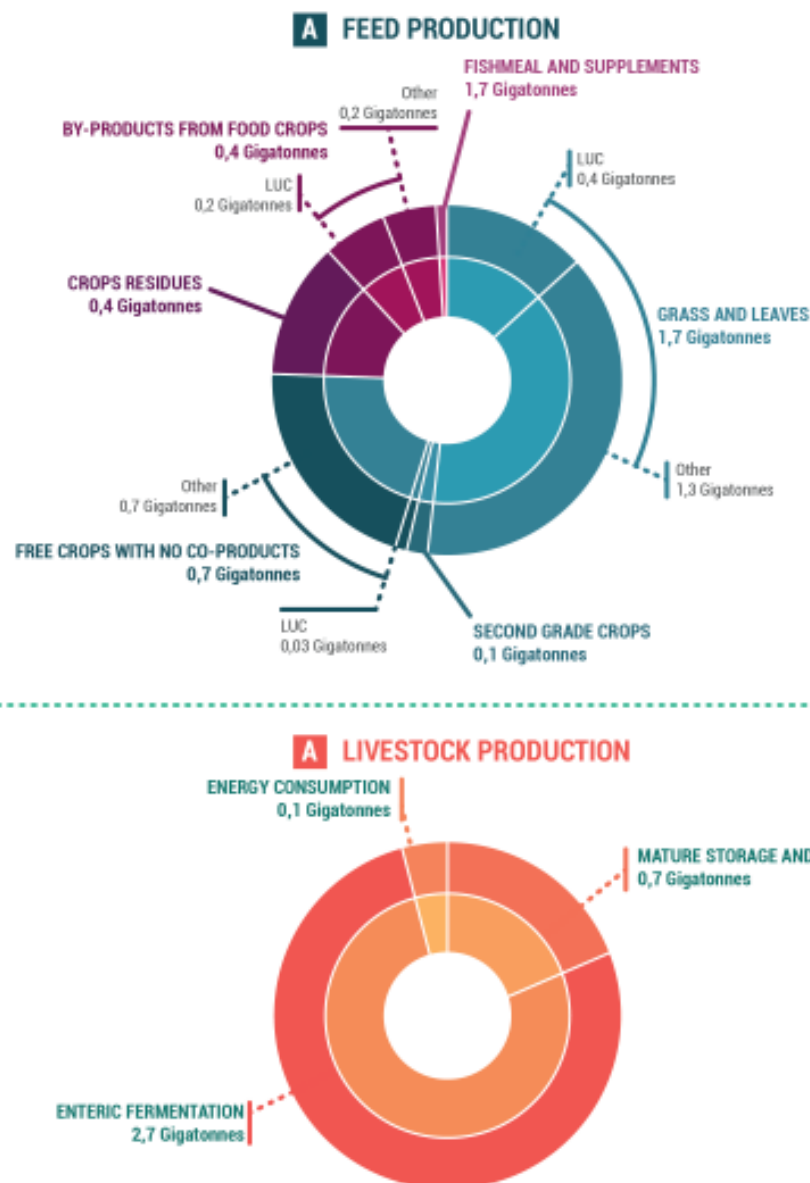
A FEED PRODUCTION

FISHMEAL AND SUPPLEMENTS
1,7 Gigatonnes

Other
0,2 Gigatonnes

BY-PRODUCTS FROM FOOD CROPS
0,4 Gigatonnes

LUC
0,2 Gigatonnes

LUC
0,4 Gigatonnes

CROPS RESIDUES
0,4 Gigatonnes

GRASS AND LEAVES
1,7 Gigatonnes

Other
1,3 Gigatonnes

Other
0,7 Gigatonnes

FREE CROPS WITH NO CO-PRODUCTS
0,7 Gigatonnes

LUC
0,03 Gigatonnes

SECOND GRADE CROPS
0,1 Gigatonnes

A LIVESTOCK PRODUCTION

ENERGY CONSUMPTION
0,1 Gigatonnes

MATURE STORAGE AND
0,7 Gigatonnes

ENTERIC FERMENTATION
2,7 Gigatonnes